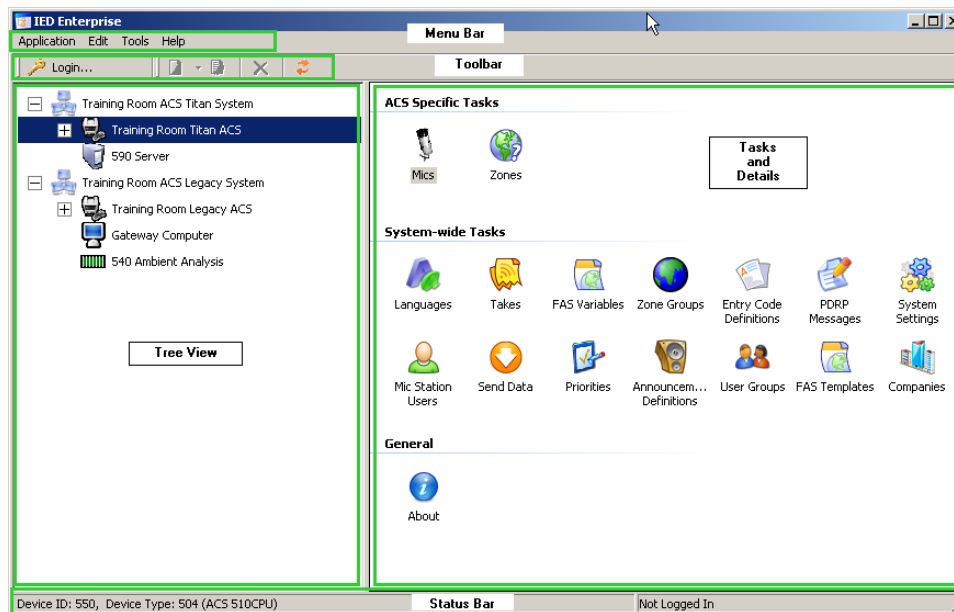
IED Enterprise

Menu Bar

Application Edit Tools Help

Toolbar

Login...

Training Room ACS Titan System

Training Room Titan ACS

590 Server

Training Room ACS Legacy System

Training Room Legacy ACS

Gateway Computer

540 Ambient Analysis

Tree View

ACS Specific Tasks

Mics

Zones

Tasks and Details

System-wide Tasks

Languages

Takes

FAS Variables

Zone Groups

Entry Code Definitions

PDRP Messages

System Settings

Mic Station Users

Send Data

Priorities

Announcem... Definitions

User Groups

FAS Templates

Companies

General

About

Device ID: 550, Device Type: 504 (ACS 510CPU)

Status Bar

Not Logged In